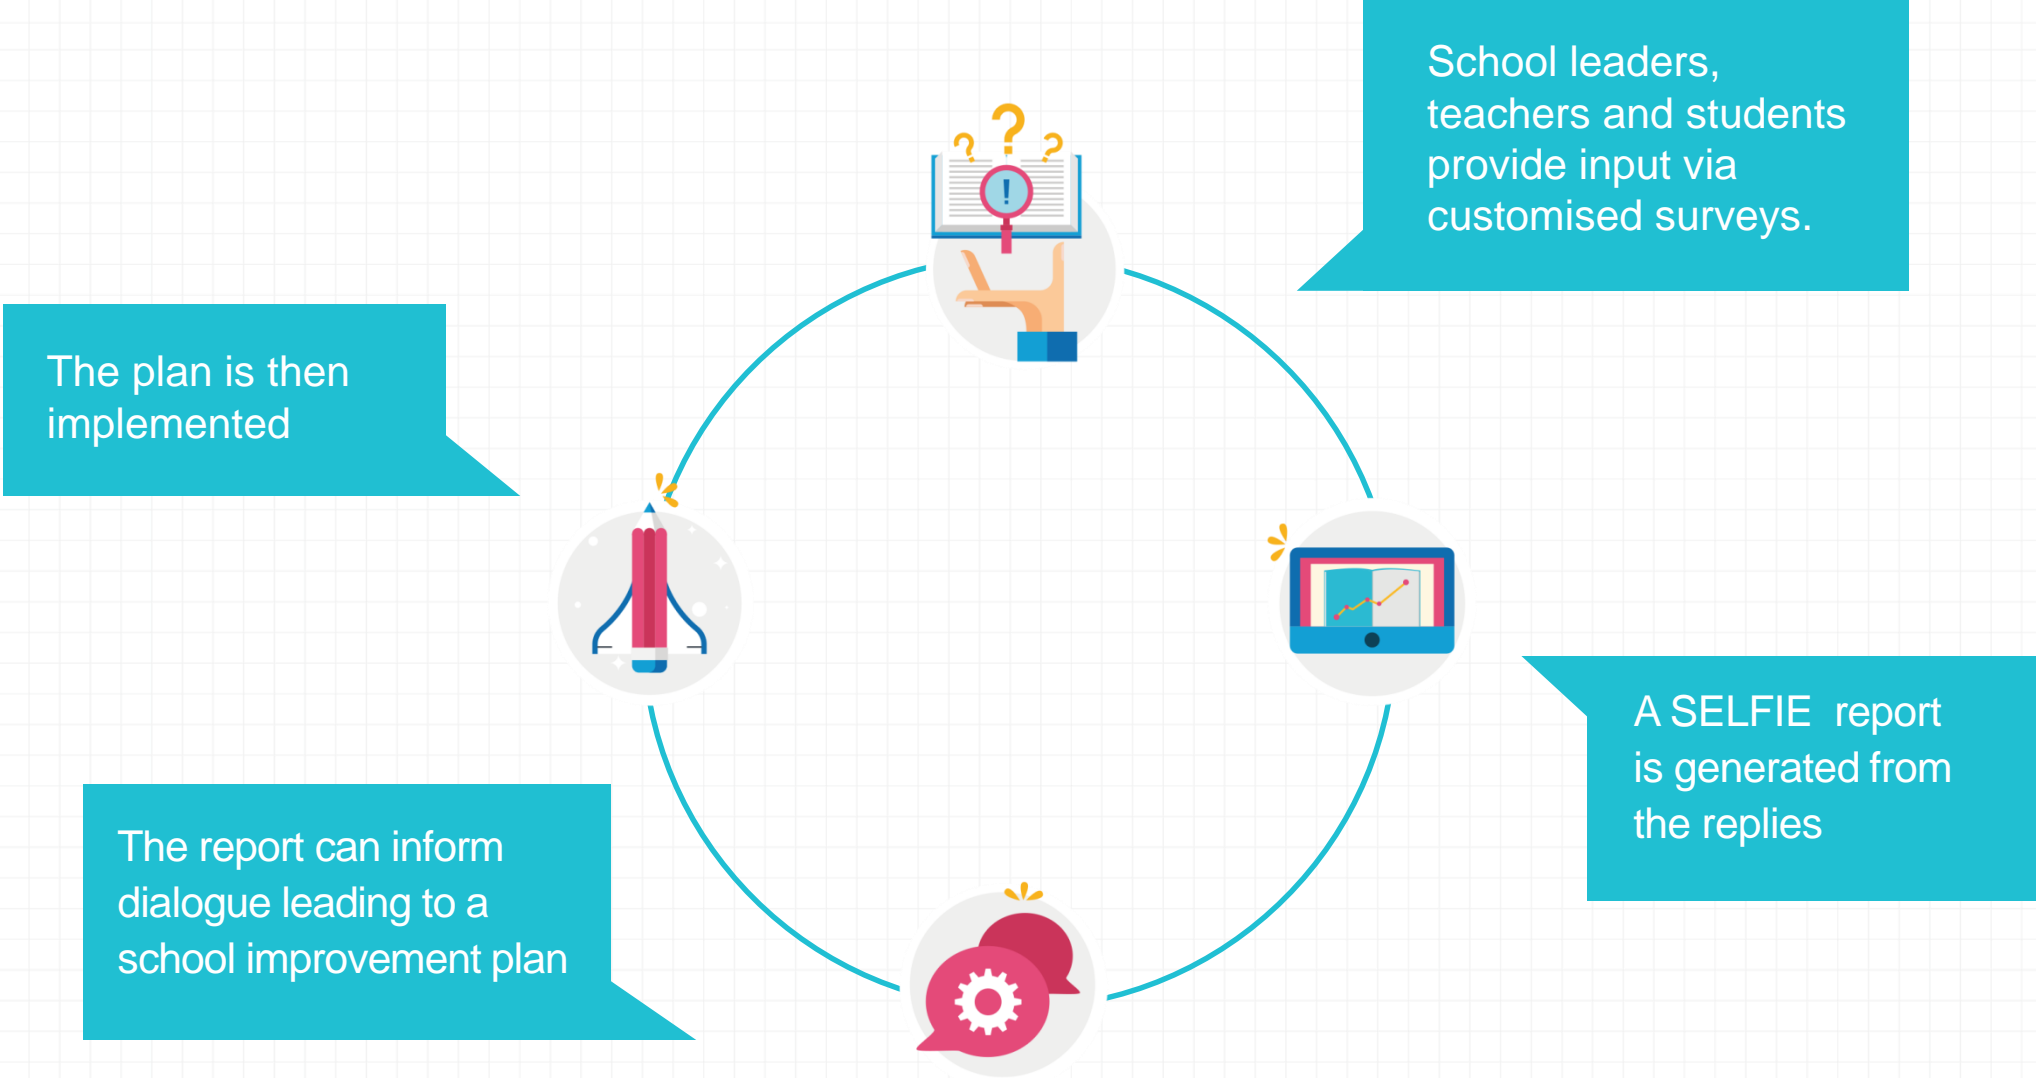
School leaders, teachers and students provide input via customised surveys.

A SELFIE report is generated from the replies

The report can inform dialogue leading to a school improvement plan

The plan is then implemented